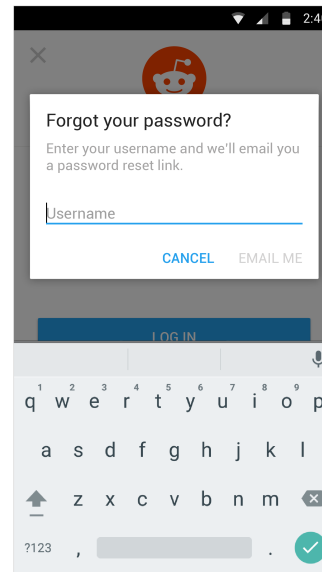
2:4

Forgot your password?

Enter your username and we'll email you a password reset link.

Username

CANCEL EMAIL ME

LOG IN

1 2 3 4 5 6 7 8 9 0
q w e r t y u i o p
a s d f g h j k l
z x c v b n m
?123 , .